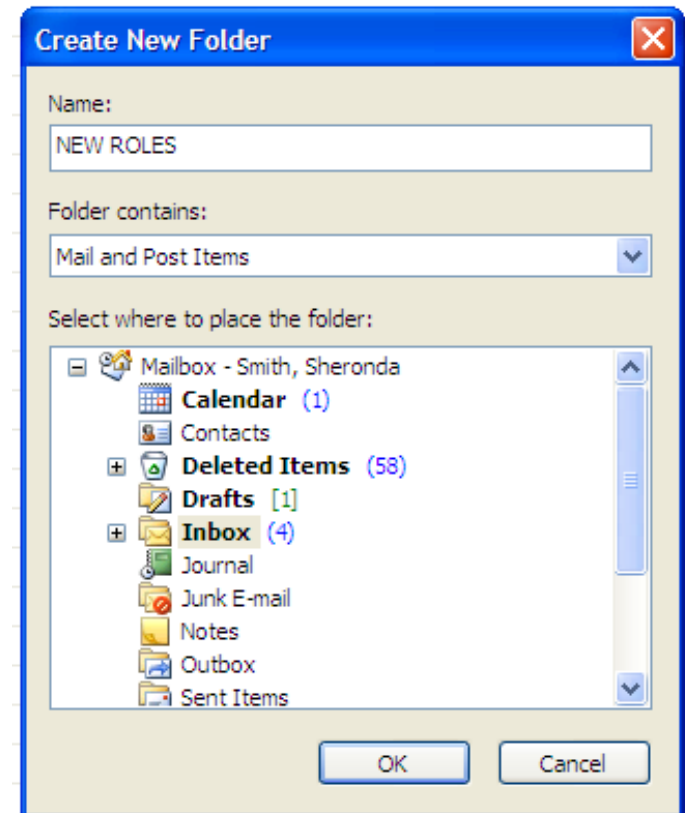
Create New Folder

Name:

NEW ROLES

Folder contains:

Mail and Post Items

Select where to place the folder:

Mailbox - Smith, Sheronda
Calendar (1)
Contacts
Deleted Items (58)
Drafts [1]
Inbox (4)
Journal
Junk E-mail
Notes
Outbox
Sent Items

OK Cancel